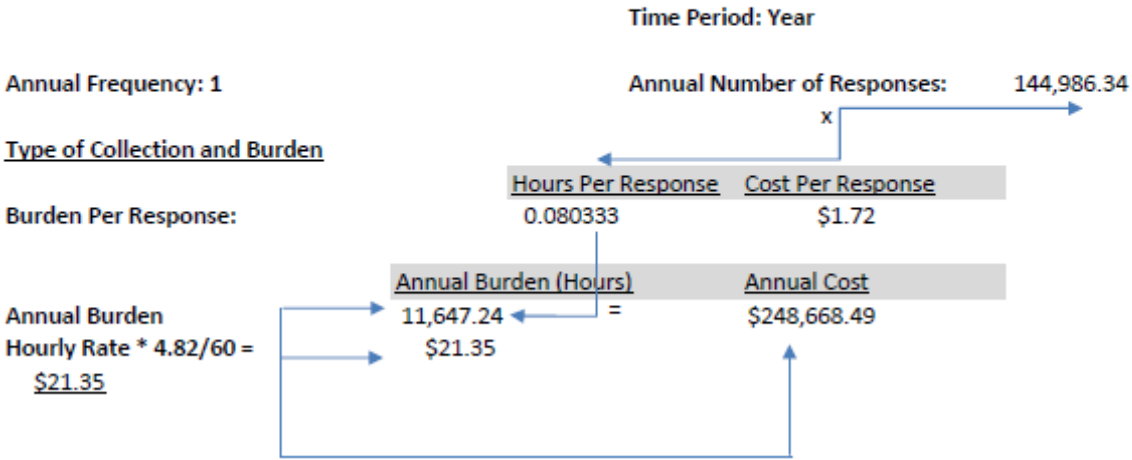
Time Period: Year

Annual Frequency: 1

Annual Number of Responses: 144,986.34

x

Type of Collection and Burden

| | Hours Per Response | Cost Per Response |
|---|---|---|
| Burden Per Response: | 0.080333 | $1.72 |

| | Annual Burden (Hours) | | Annual Cost |
|---|---|---|---|
| Annual Burden | 11,647.24 | = | $248,668.49 |
| Hourly Rate * 4.82/60 = $21.35 | $21.35 | | |